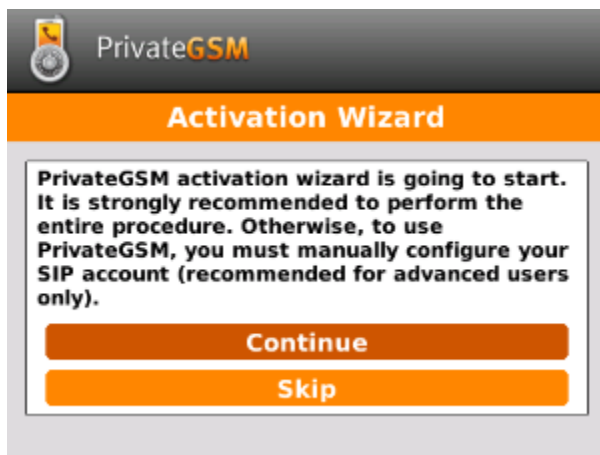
PrivateGSM

Activation Wizard

PrivateGSM activation wizard is going to start. It is strongly recommended to perform the entire procedure. Otherwise, to use PrivateGSM, you must manually configure your SIP account (recommended for advanced users only).

Continue

Skip